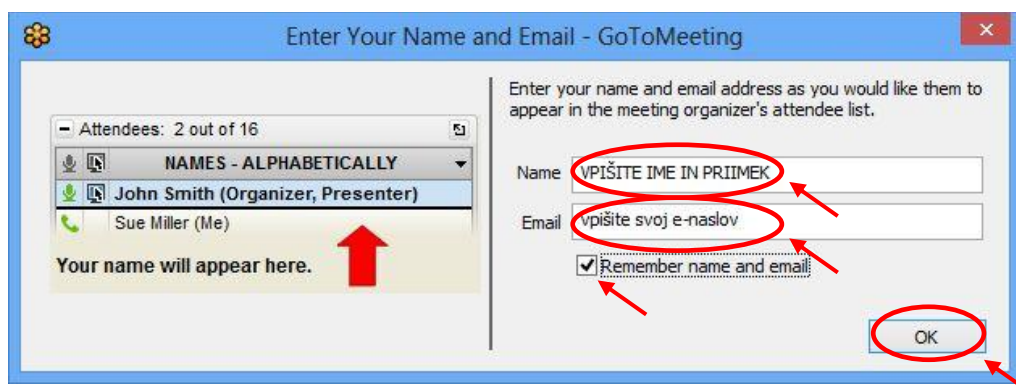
Enter Your Name and Email - GoToMeeting

Attendees: 2 out of 16

NAMES - ALPHABETICALLY

John Smith (Organizer, Presenter)

Sue Miller (Me)

Your name will appear here.

Enter your name and email address as you would like them to appear in the meeting organizer's attendee list.

Name VPIŠITE IME IN PRIIMEK

Email vpišite svoj e-naslov

Remember name and email

OK